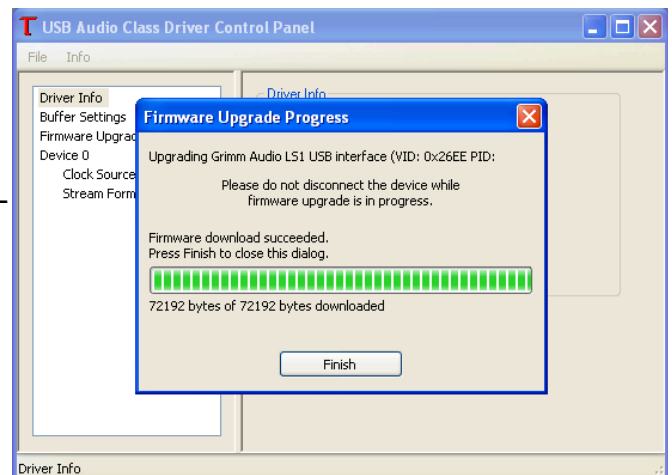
USB Audio Class Driver Control Panel

File Info

Driver Info
Buffer Settings
Firmware Upgrad
Device 0
Clock Source
Stream Form

Driver Info

Firmware Upgrade Progress

Upgrading Grimm Audio LS1 USB interface (VID: 0x26EE PID:

Please do not disconnect the device while firmware upgrade is in progress.

Firmware download succeeded.
Press Finish to close this dialog.

72192 bytes of 72192 bytes downloaded

Finish

Driver Info